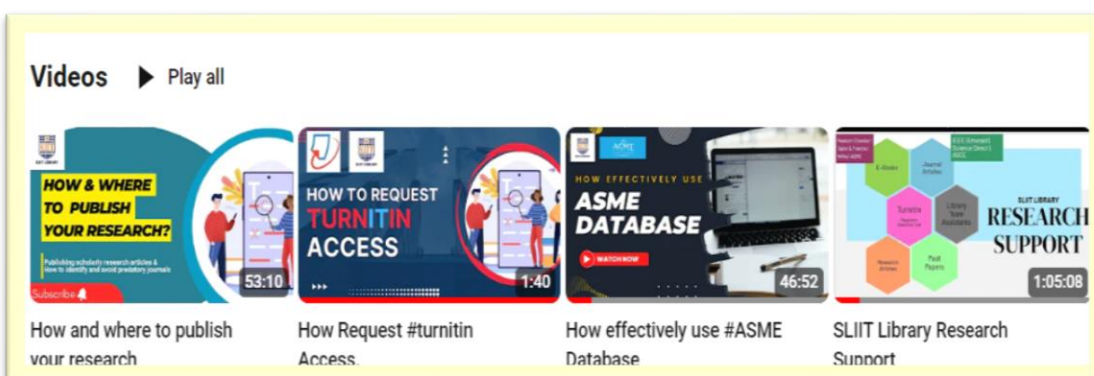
Videos ▶ Play all

HOW & WHERE TO PUBLISH YOUR RESEARCH?

Publishing scholarly research articles & How to identify and avoid predatory journals

Subscribe

53:10

How and where to publish your research

HOW TO REQUEST TURNITIN ACCESS

1:40

How Request #turnitin Access.

ASME

HOW EFFECTIVELY USE ASME DATABASE

WATCH NOW

46:52

How effectively use #ASME Database

E-Books

Journal Articles

Turnitin

Library from Assistants

Research Articles

Past Papers

SLIIT LIBRARY

RESEARCH SUPPORT

1:05:08

SLIIT Library Research Support